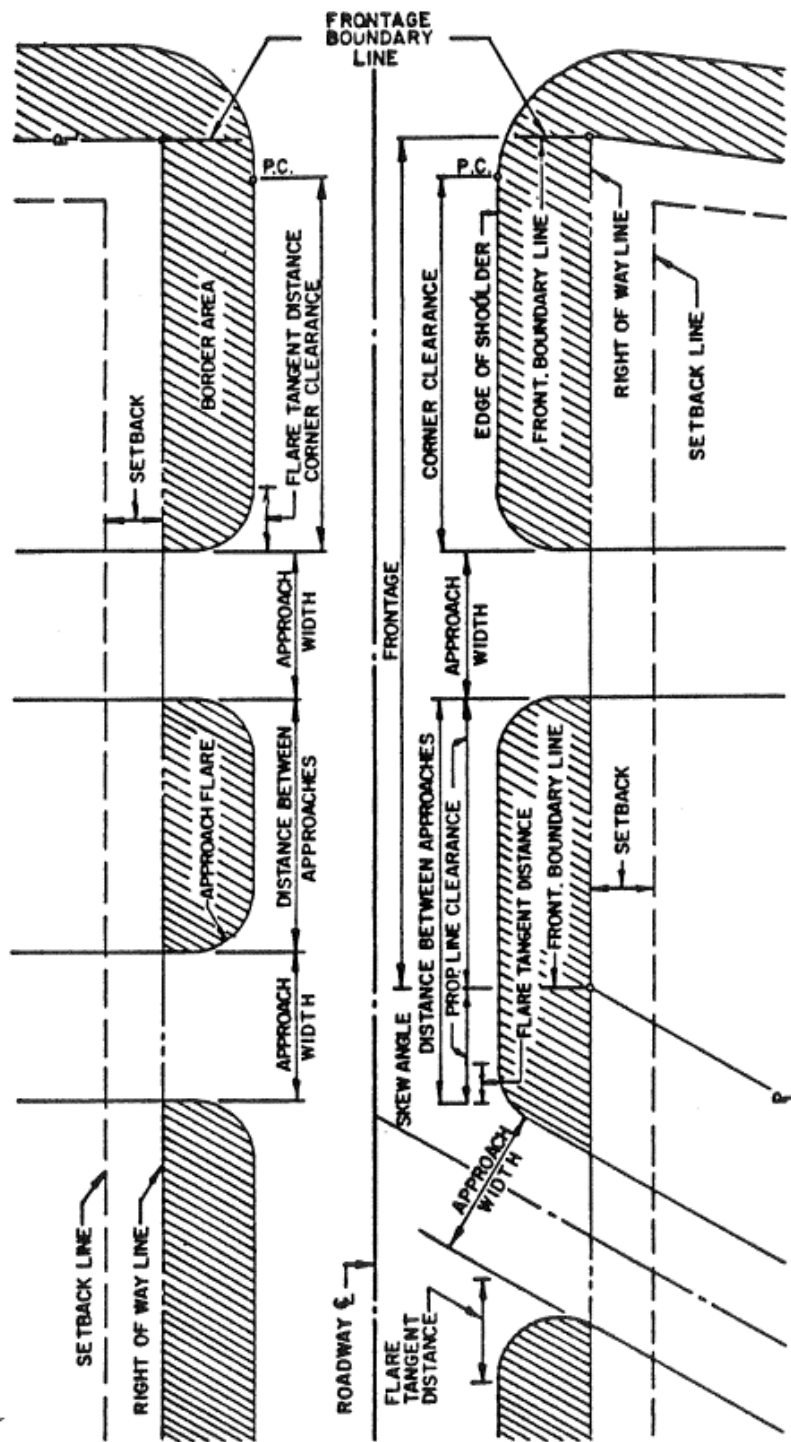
FRONTAGE BOUNDARY LINE

P.C.

P.C.

FLARE TANGENT DISTANCE
CORNER CLEARANCE

BORDER AREA

SETBACK

CORNER CLEARANCE

EDGE OF SHOULDER

FRONT. BOUNDARY LINE

RIGHT OF WAY LINE

SETBACK LINE

FRONTAGE

APPROACH WIDTH

APPROACH WIDTH

APPROACH FLARE

DISTANCE BETWEEN APPROACHES

DISTANCE BETWEEN APPROACHES

PROP. LINE CLEARANCE

FRONT. BOUNDARY LINE

SETBACK

FLARE TANGENT DISTANCE

APPROACH WIDTH

SKEW ANGLE

APPROACH WIDTH

SETBACK LINE

RIGHT OF WAY LINE

ROADWAY ℄

FLARE TANGENT DISTANCE